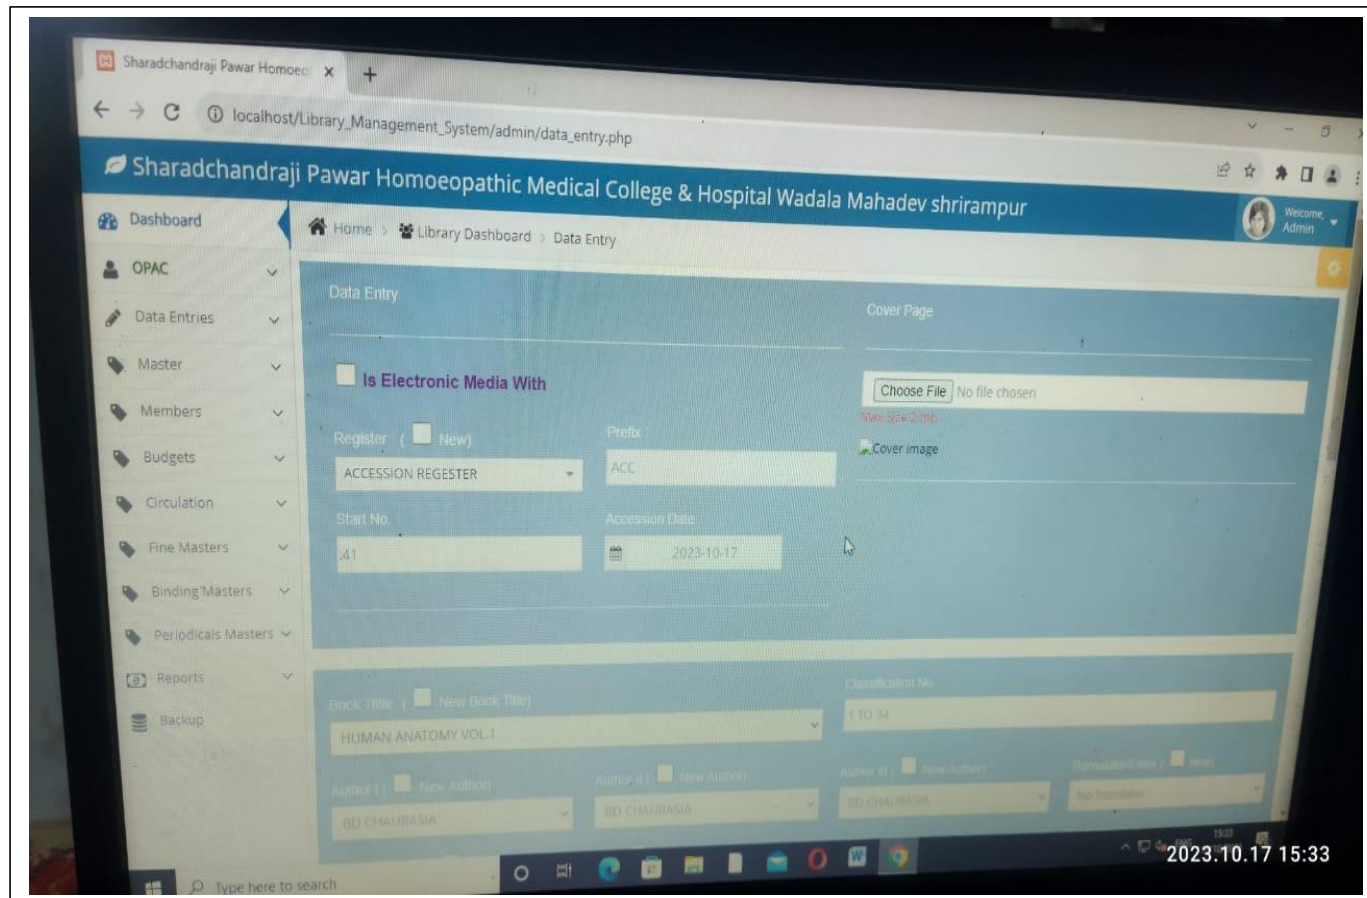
Sharadchandraji Pawar Homoeo ×
localhost/Library_Management_System/admin/data_entry.php
Sharadchandraji Pawar Homoeopathic Medical College & Hospital Wadala Mahadev shrirampur
Welcome, Admin

Dashboard
OPAC
Data Entries
Master
Members
Budgets
Circulation
Fine Masters
Binding Masters
Periodicals Masters
Reports
Backup

Home › Library Dashboard › Data Entry

Data Entry
Is Electronic Media With
Register ( New)
ACCESSION REGESTER
Prefix
ACC
Start No
41
Accession Date
2023-10-17

Cover Page
Choose File No file chosen
Max Size 2 mb
Cover image

Book Title ( New Book Title)
HUMAN ANATOMY VOL 1
Classification No
1 TO 34
Author I ( New Author)
BD CHAURASIA
Author II ( New Author)
BD CHAURASIA
Author III ( New Author)
BD CHAURASIA
Translator/Editor ( New)
for Translator

Type here to search
2023.10.17 15:33